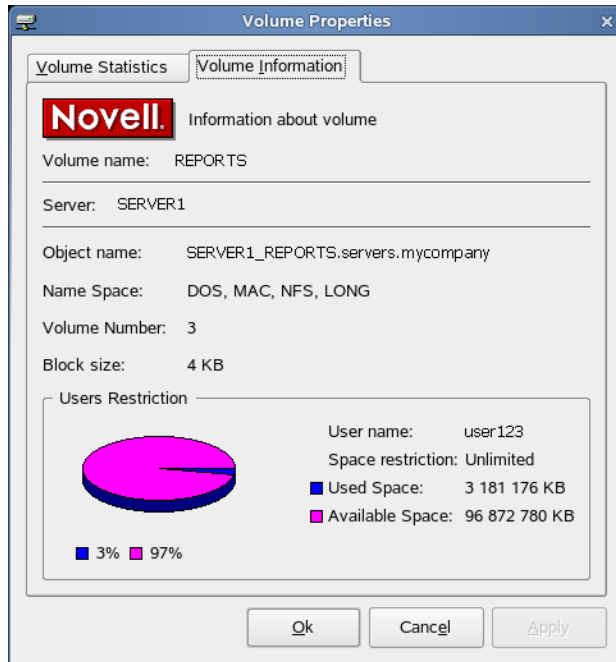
Volume Properties

Volume Statistics | Volume Information

Novell. Information about volume

Volume name: REPORTS

Server: SERVER1

Object name: SERVER1_REPORTS.servers.mycompany

Name Space: DOS, MAC, NFS, LONG

Volume Number: 3

Block size: 4 KB

Users Restriction

User name: user123

Space restriction: Unlimited

Used Space: 3 181 176 KB

Available Space: 96 872 780 KB

3% 97%

Ok Cancel Apply